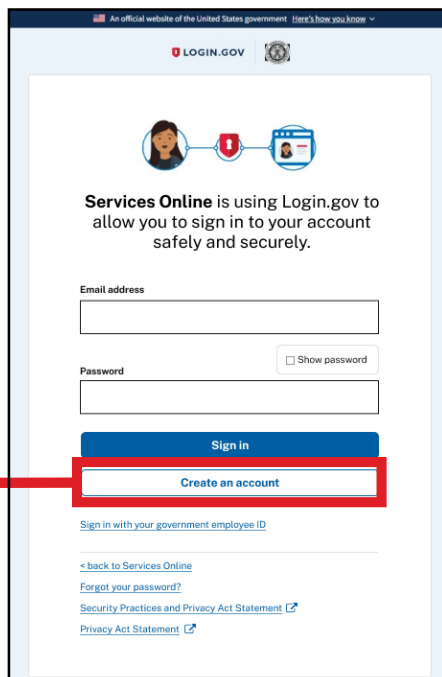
An official website of the United States government Here's how you know

LOGIN.GOV

**Services Online** is using Login.gov to allow you to sign in to your account safely and securely.

Email address

Show password

Password

Sign in

Create an account

Sign in with your government employee ID

< back to Services Online

Forgot your password?

Security Practices and Privacy Act Statement

Privacy Act Statement